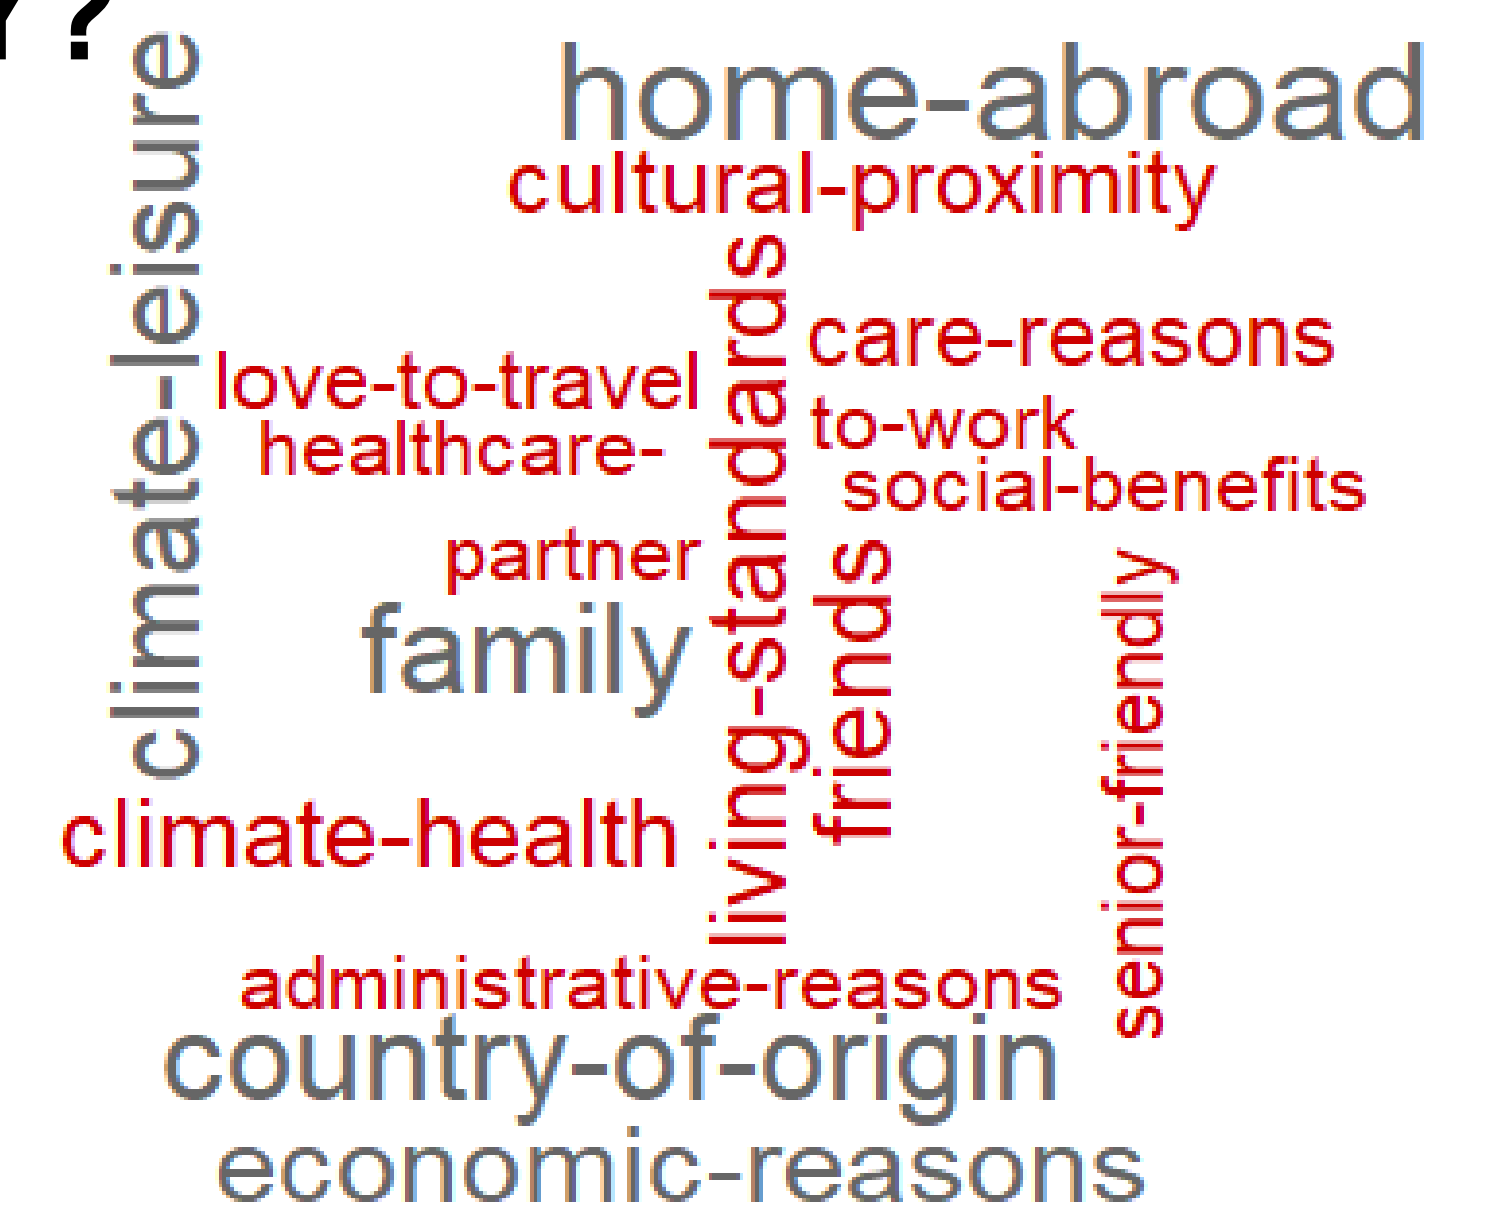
??

home-abroad

cultural-proximity

climate-leisure

care-reasons

love-to-travel

healthcare-

to-work

social-benefits

living-stands

partner

family

friends

senior-friendly

climate-health

administrative-reasons

country-of-origin

economic-reasons